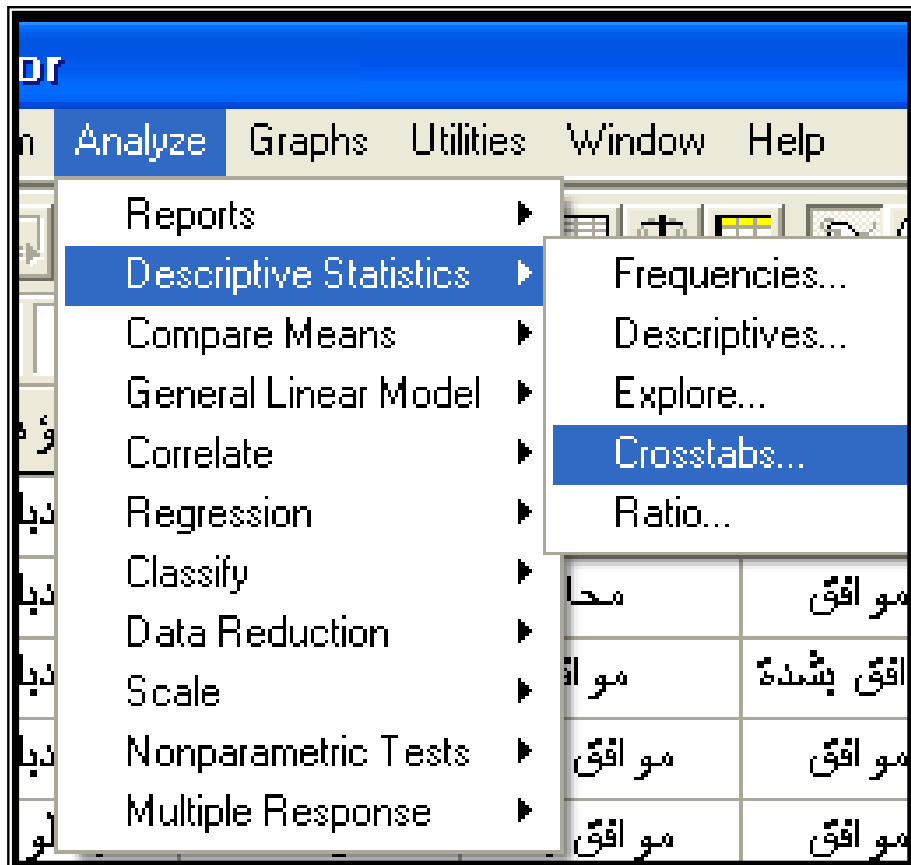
or

n Analyze Graphs Utilities Window Help

Reports
Descriptive Statistics
Compare Means
General Linear Model
Correlate
Regression
Classify
Data Reduction
Scale
Nonparametric Tests
Multiple Response

Frequencies...
Descriptives...
Explore...
Crosstabs...
Ratio...

| محا | موافق |
|---|---|
| موا | وافق بشدة |
| موافق | موافق |
| موافق | موافق |